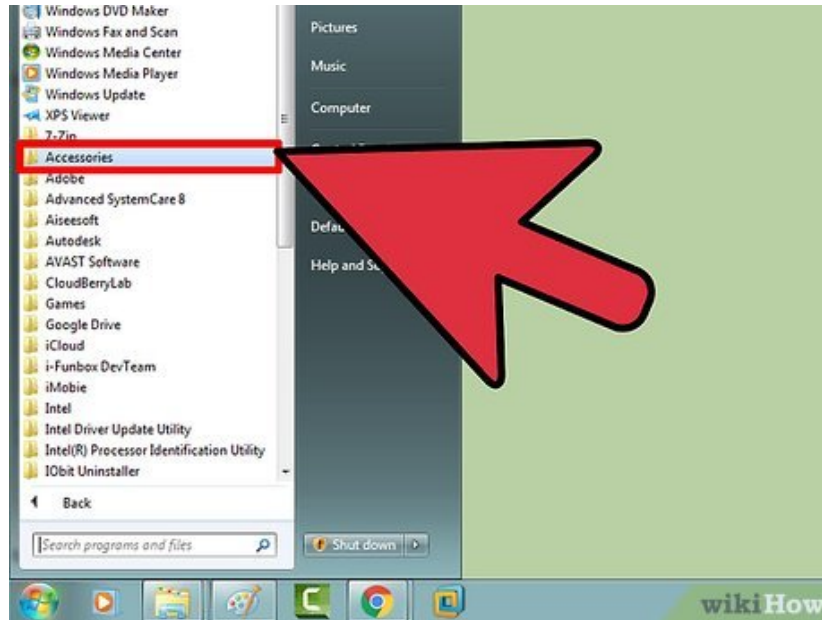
Windows DVD Maker
Windows Fax and Scan
Windows Media Center
Windows Media Player
Windows Update
XPS Viewer
7-Zip
Accessories
Adobe
Advanced SystemCare 8
Aiseesoft
Autodesk
AVAST Software
CloudBerryLab
Games
Google Drive
iCloud
i-Funbox DevTeam
iMobie
Intel
Intel Driver Update Utility
Intel(R) Processor Identification Utility
IObit Uninstaller
Back
Search programs and files

Pictures
Music
Computer
Defa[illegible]
Help and Su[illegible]
Shut down

wikiHow